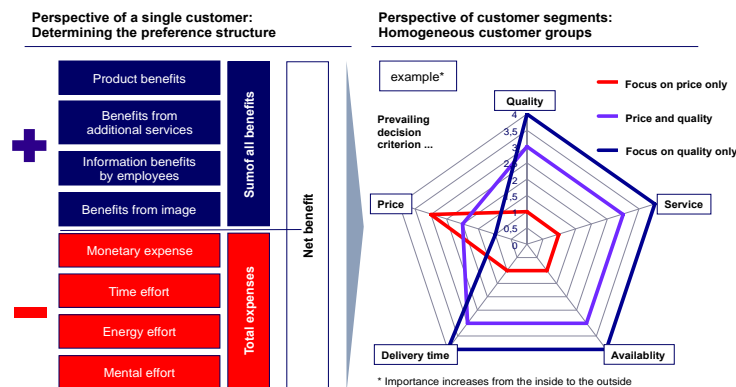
Perspective of a single customer:
Determining the preference structure

Product benefits

Benefits from additional services

Information benefits by employees

Benefits from image

Sumof all benefits

Monetary expense

Time effort

Energy effort

Mental effort

Total expenses

Net benefit

Perspective of customer segments:
Homogeneous customer groups

example*

Prevailing decision criterion ...

Quality

4
3,5
3
2,5
2
1,5
1
0,5
0

Price

Service

Delivery time

Availablity

Focus on price only

Price and quality

Focus on quality only

* Importance increases from the inside to the outside